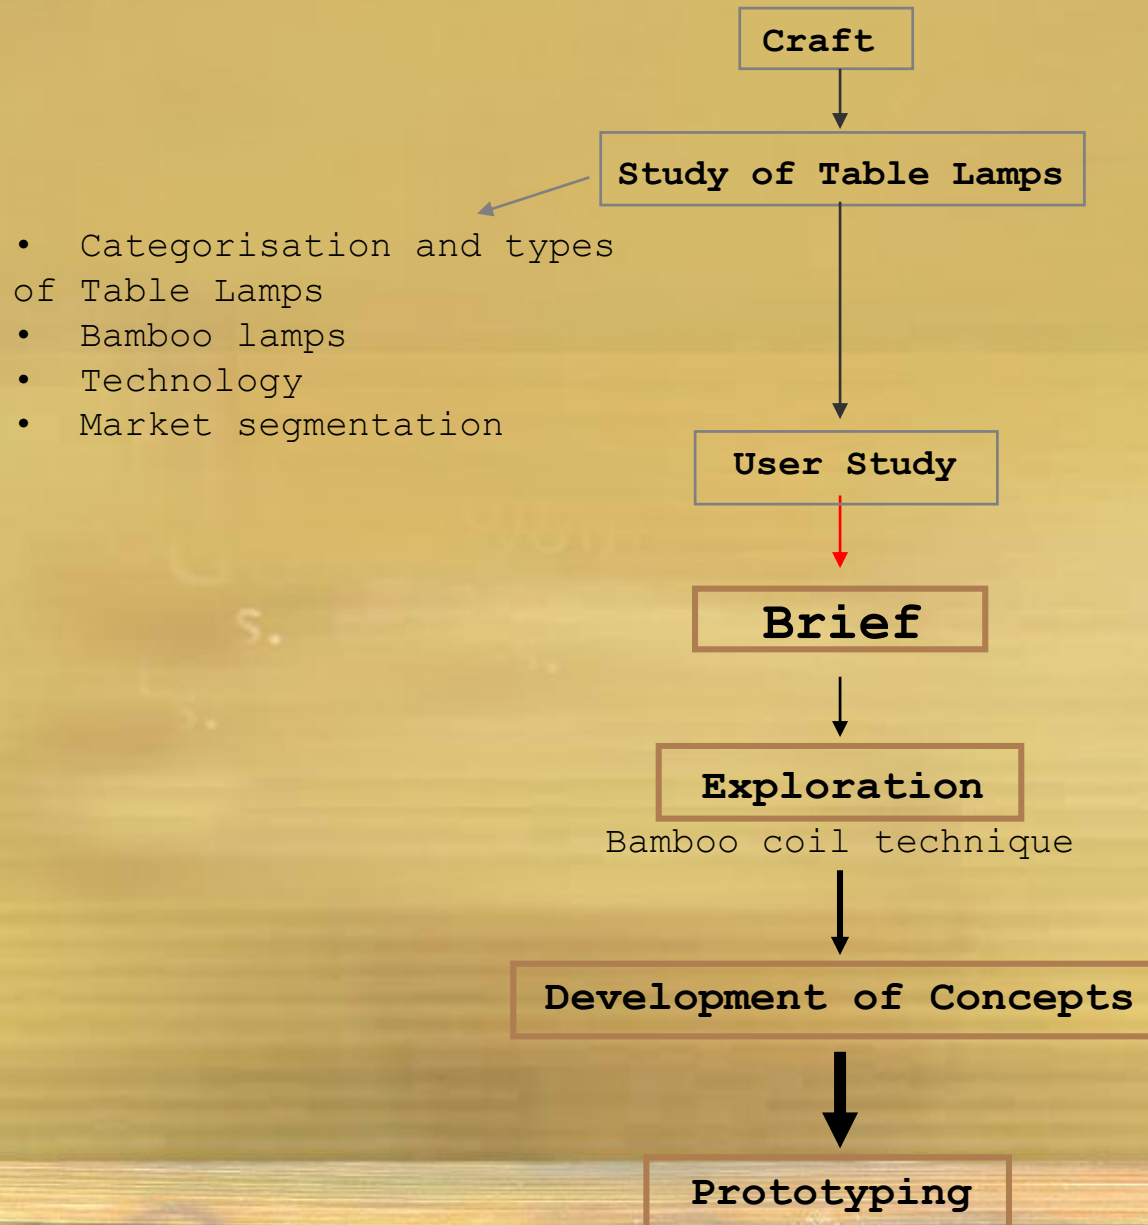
Craft

Study of Table Lamps

• Categorisation and types of Table Lamps
• Bamboo lamps
• Technology
• Market segmentation

User Study

Brief

Exploration

Bamboo coil technique

Development of Concepts

Prototyping